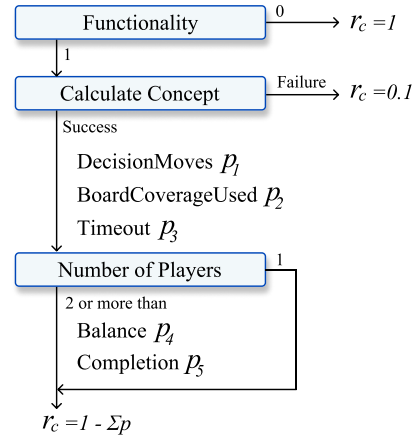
Functionality

0

$r_c = 1$

1

Calculate Concept

Failure

$r_c = 0.1$

Success

DecisionMoves $p_1$

BoardCoverageUsed $p_2$

Timeout $p_3$

Number of Players

1

2 or more than

Balance $p_4$

Completion $p_5$

$r_c = 1 - \Sigma p$